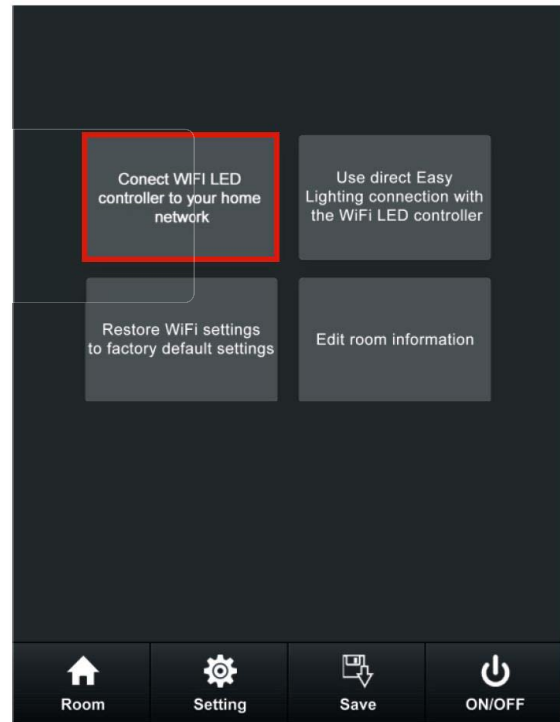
Conect WIFI LED controller to your home network

Use direct Easy Lighting connection with the WiFi LED controller

Restore WiFi settings to factory default settings

Edit room information

Room

Setting

Save

ON/OFF